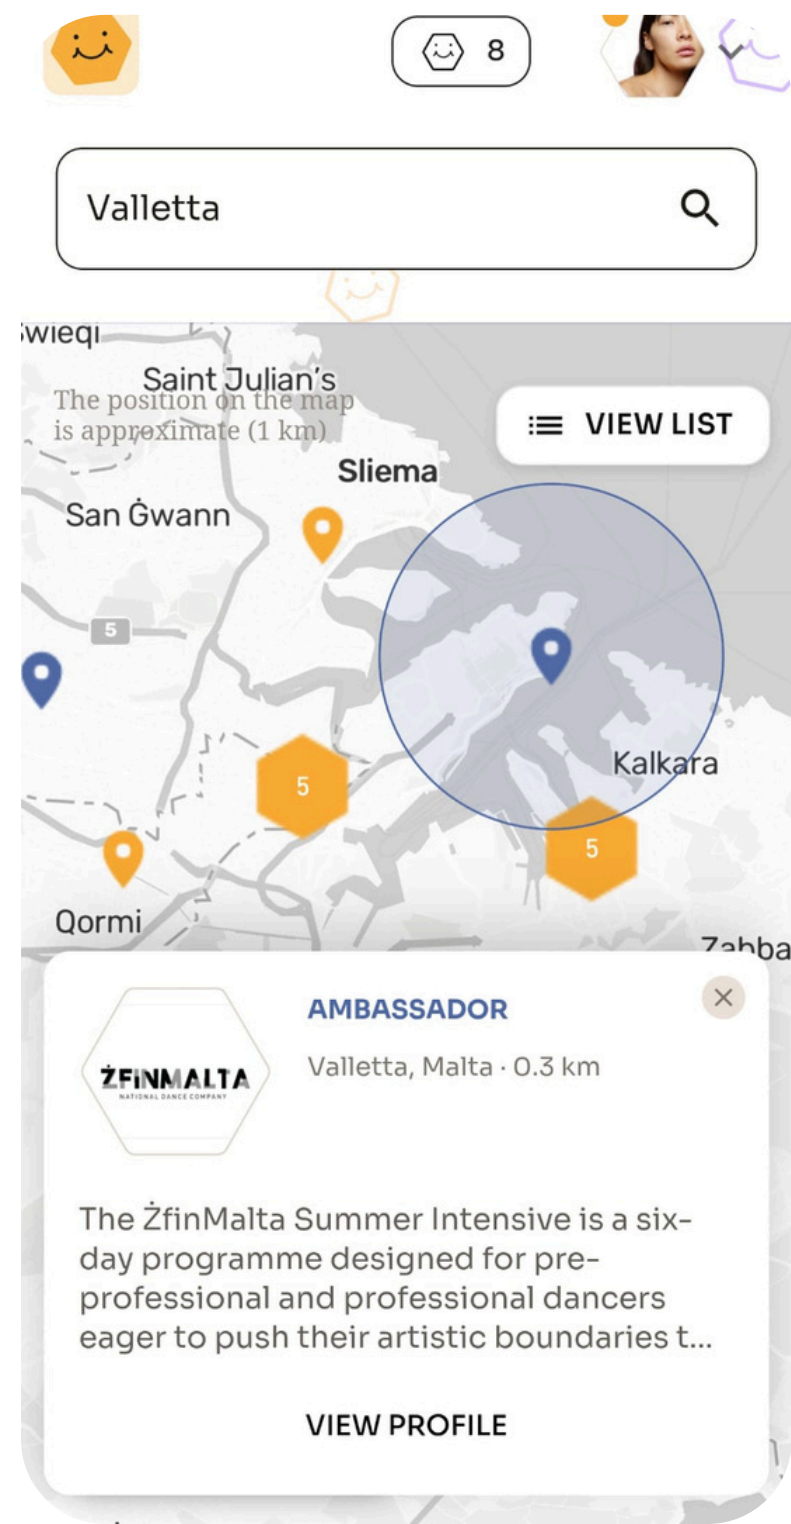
8

Valletta

Swieqi

Saint Julian's

The position on the map is approximate (1 km)

VIEW LIST

Sliema

San Ġwann

5

Kalkara

5

5

Qormi

Żabba

ŻFINMALTA
NATIONAL DANCE COMPANY

AMBASSADOR

Valletta, Malta · 0.3 km

The ŻfinMalta Summer Intensive is a six-day programme designed for pre-professional and professional dancers eager to push their artistic boundaries t...

VIEW PROFILE